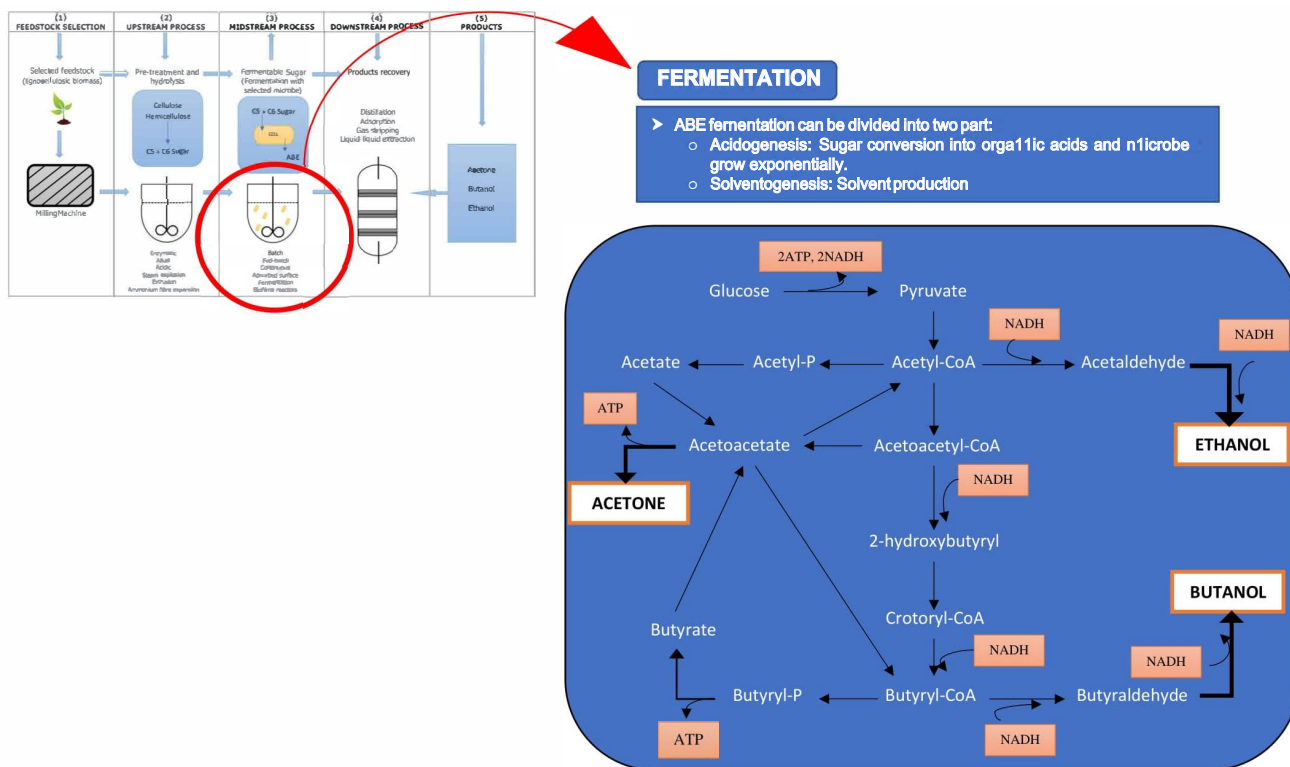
(1) FEEDSTOCK SELECTION | (2) UPSTREAM PROCESS | (3) MIDSTREAM PROCESS | (4) DOWNSTREAM PROCESS | (5) PRODUCTS

Selected feedstock (lignocellulosic biomass)

Milling Machine

Pre-treatment and hydrolysis

Cellulose Hemicellulose

C5 + C6 Sugar

Enzymatic Alkali Acidic Steam explosion Extrusion Ammonium fibre expansion

Fermentable Sugar (Fermentation with selected microbe)

C5 + C6 Sugar

cell

ABE

Batch Fed-batch Continuous Adsorbed surface Fermentation Biofilm reactors

Products recovery

Distillation Adsorption Gas stripping Liquid-liquid extraction

Acetone Butanol Ethanol

FERMENTATION

➤ ABE fermentation can be divided into two part:
○ Acidogenesis: Sugar conversion into orga11ic acids and n1icrobe grow exponentially.
○ Solventogenesis: Solvent production

2ATP, 2NADH
Glucose
Pyruvate
NADH
NADH
Acetate
Acetyl-P
Acetyl-CoA
Acetaldehyde
ATP
Acetoacetate
Acetoacetyl-CoA
ETHANOL
NADH
ACETONE
2-hydroxybutyryl
BUTANOL
Crotoryl-CoA
Butyrate
NADH
NADH
Butyryl-P
Butyryl-CoA
Butyraldehyde
ATP
NADH